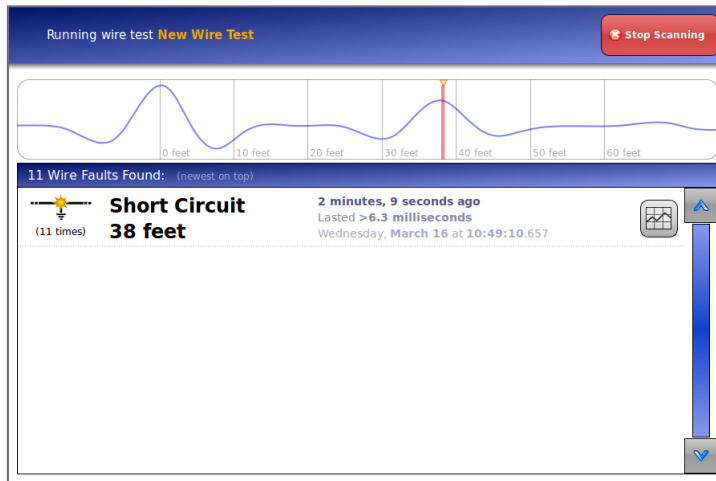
Running wire test New Wire Test

Stop Scanning

0 feet
10 feet
20 feet
30 feet
40 feet
50 feet
60 feet

11 Wire Faults Found: (newest on top)

(11 times)

Short Circuit
38 feet

2 minutes, 9 seconds ago
Lasted >6.3 milliseconds
Wednesday, March 16 at 10:49:10.657